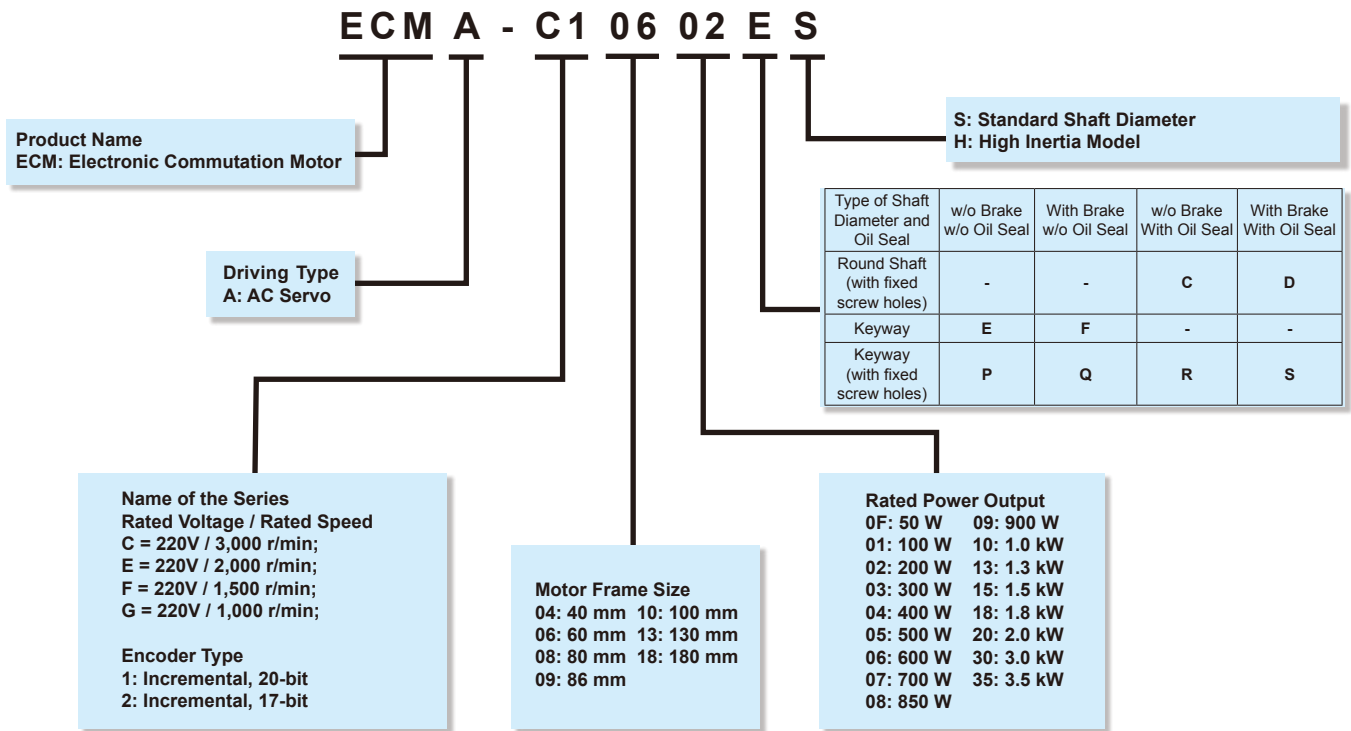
ECM A - C1 06 02 E S

Product Name
ECM: Electronic Commutation Motor

S: Standard Shaft Diameter
H: High Inertia Model

| Type of Shaft Diameter and Oil Seal | w/o Brake w/o Oil Seal | With Brake w/o Oil Seal | w/o Brake With Oil Seal | With Brake With Oil Seal |
|---|---|---|---|---|
| Round Shaft (with fixed screw holes) | - | - | C | D |
| Keyway | E | F | - | - |
| Keyway (with fixed screw holes) | P | Q | R | S |

Driving Type
A: AC Servo

Name of the Series
Rated Voltage / Rated Speed
C = 220V / 3,000 r/min;
E = 220V / 2,000 r/min;
F = 220V / 1,500 r/min;
G = 220V / 1,000 r/min;

Encoder Type
1: Incremental, 20-bit
2: Incremental, 17-bit

Motor Frame Size
04: 40 mm 10: 100 mm
06: 60 mm 13: 130 mm
08: 80 mm 18: 180 mm
09: 86 mm

Rated Power Output
0F: 50 W 09: 900 W
01: 100 W 10: 1.0 kW
02: 200 W 13: 1.3 kW
03: 300 W 15: 1.5 kW
04: 400 W 18: 1.8 kW
05: 500 W 20: 2.0 kW
06: 600 W 30: 3.0 kW
07: 700 W 35: 3.5 kW
08: 850 W